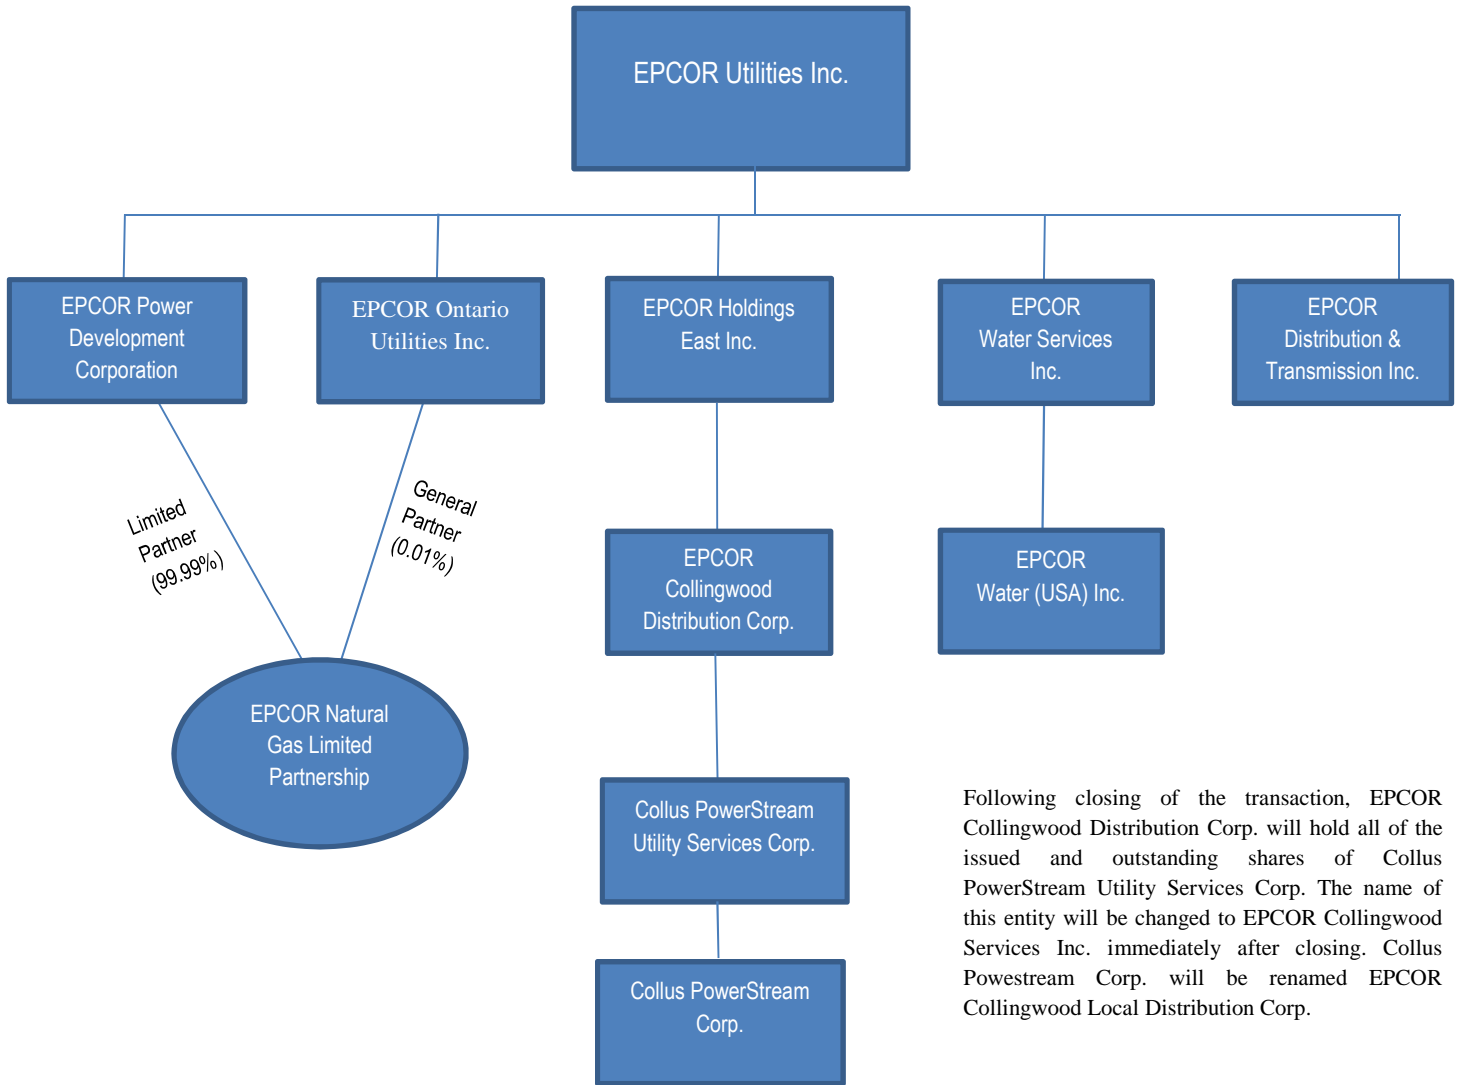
EPCOR Utilities Inc.

EPCOR Power Development Corporation

EPCOR Ontario Utilities Inc.

EPCOR Holdings East Inc.

EPCOR Water Services Inc.

EPCOR Distribution & Transmission Inc.

Limited Partner (99.99%)

General Partner (0.01%)

EPCOR Collingwood Distribution Corp.

EPCOR Water (USA) Inc.

EPCOR Natural Gas Limited Partnership

Collus PowerStream Utility Services Corp.

Collus PowerStream Corp.

Following closing of the transaction, EPCOR Collingwood Distribution Corp. will hold all of the issued and outstanding shares of Collus PowerStream Utility Services Corp. The name of this entity will be changed to EPCOR Collingwood Services Inc. immediately after closing. Collus Powestream Corp. will be renamed EPCOR Collingwood Local Distribution Corp.